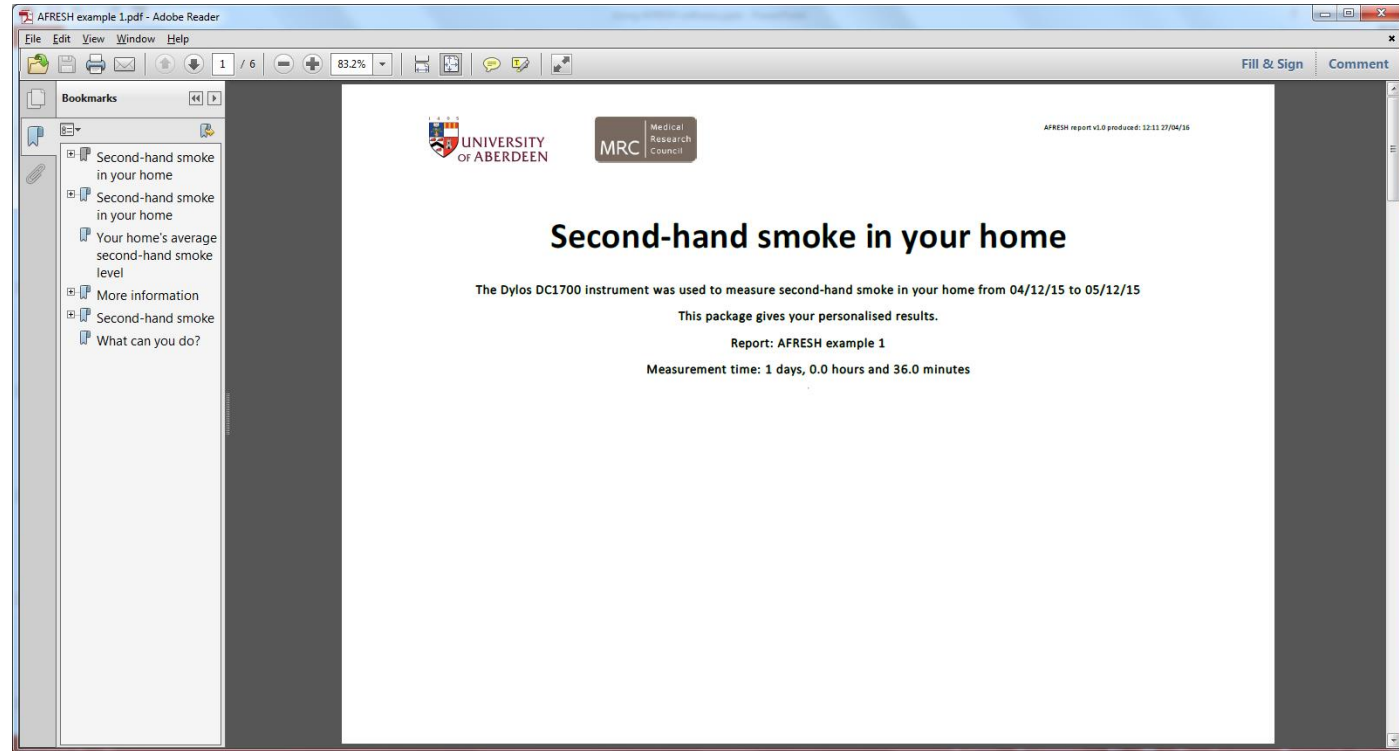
AFRESH example 1.pdf - Adobe Reader

File Edit View Window Help

1 / 6

83.2%

Fill & Sign Comment

Bookmarks

Second-hand smoke in your home

Second-hand smoke in your home

Your home's average second-hand smoke level

More information

Second-hand smoke

What can you do?

1495

UNIVERSITY OF ABERDEEN

MRC Medical Research Council

AFRESH report v1.0 produced: 12:11 27/04/16

Second-hand smoke in your home

The Dylos DC1700 instrument was used to measure second-hand smoke in your home from 04/12/15 to 05/12/15

This package gives your personalised results.

Report: AFRESH example 1

Measurement time: 1 days, 0.0 hours and 36.0 minutes